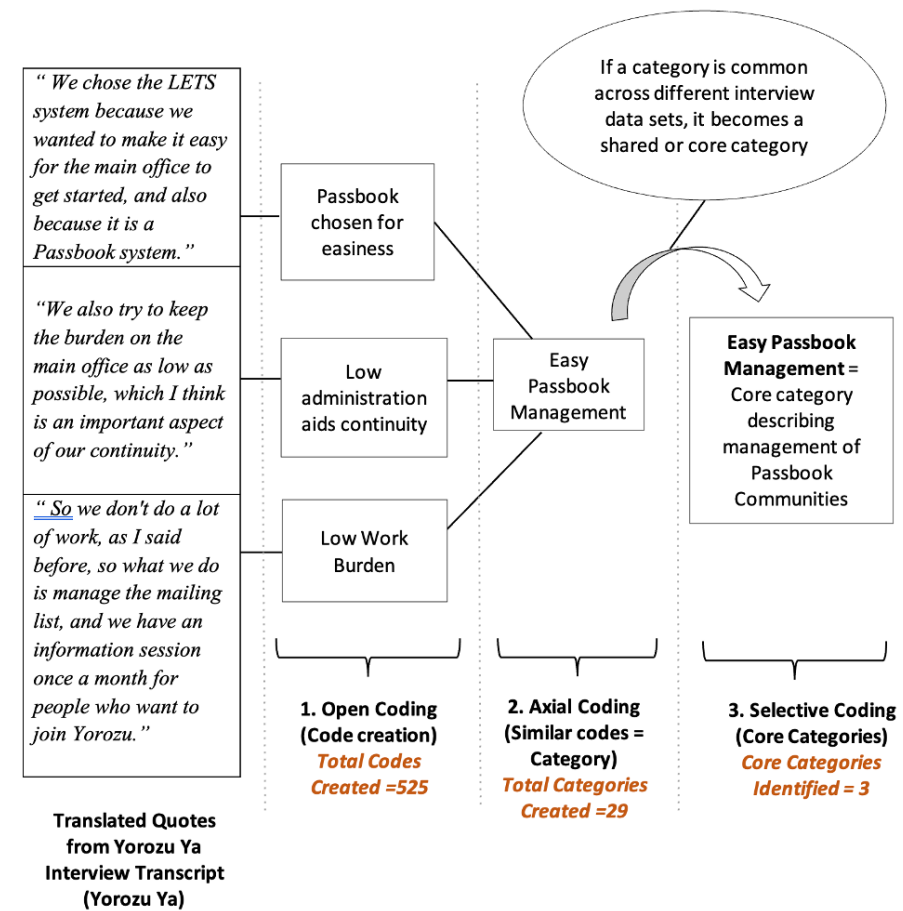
" We chose the LETS system because we wanted to make it easy for the main office to get started, and also because it is a Passbook system."

"We also try to keep the burden on the main office as low as possible, which I think is an important aspect of our continuity."

" So we don't do a lot of work, as I said before, so what we do is manage the mailing list, and we have an information session once a month for people who want to join Yorozu."

Translated Quotes from Yorozu Ya Interview Transcript (Yorozu Ya)

Passbook chosen for easiness

Low administration aids continuity

Low Work Burden

1. Open Coding (Code creation)
Total Codes Created =525

Easy Passbook Management

2. Axial Coding (Similar codes = Category)
Total Categories Created =29

If a category is common across different interview data sets, it becomes a shared or core category

Easy Passbook Management = Core category describing management of Passbook Communities

3. Selective Coding (Core Categories)
Core Categories Identified = 3